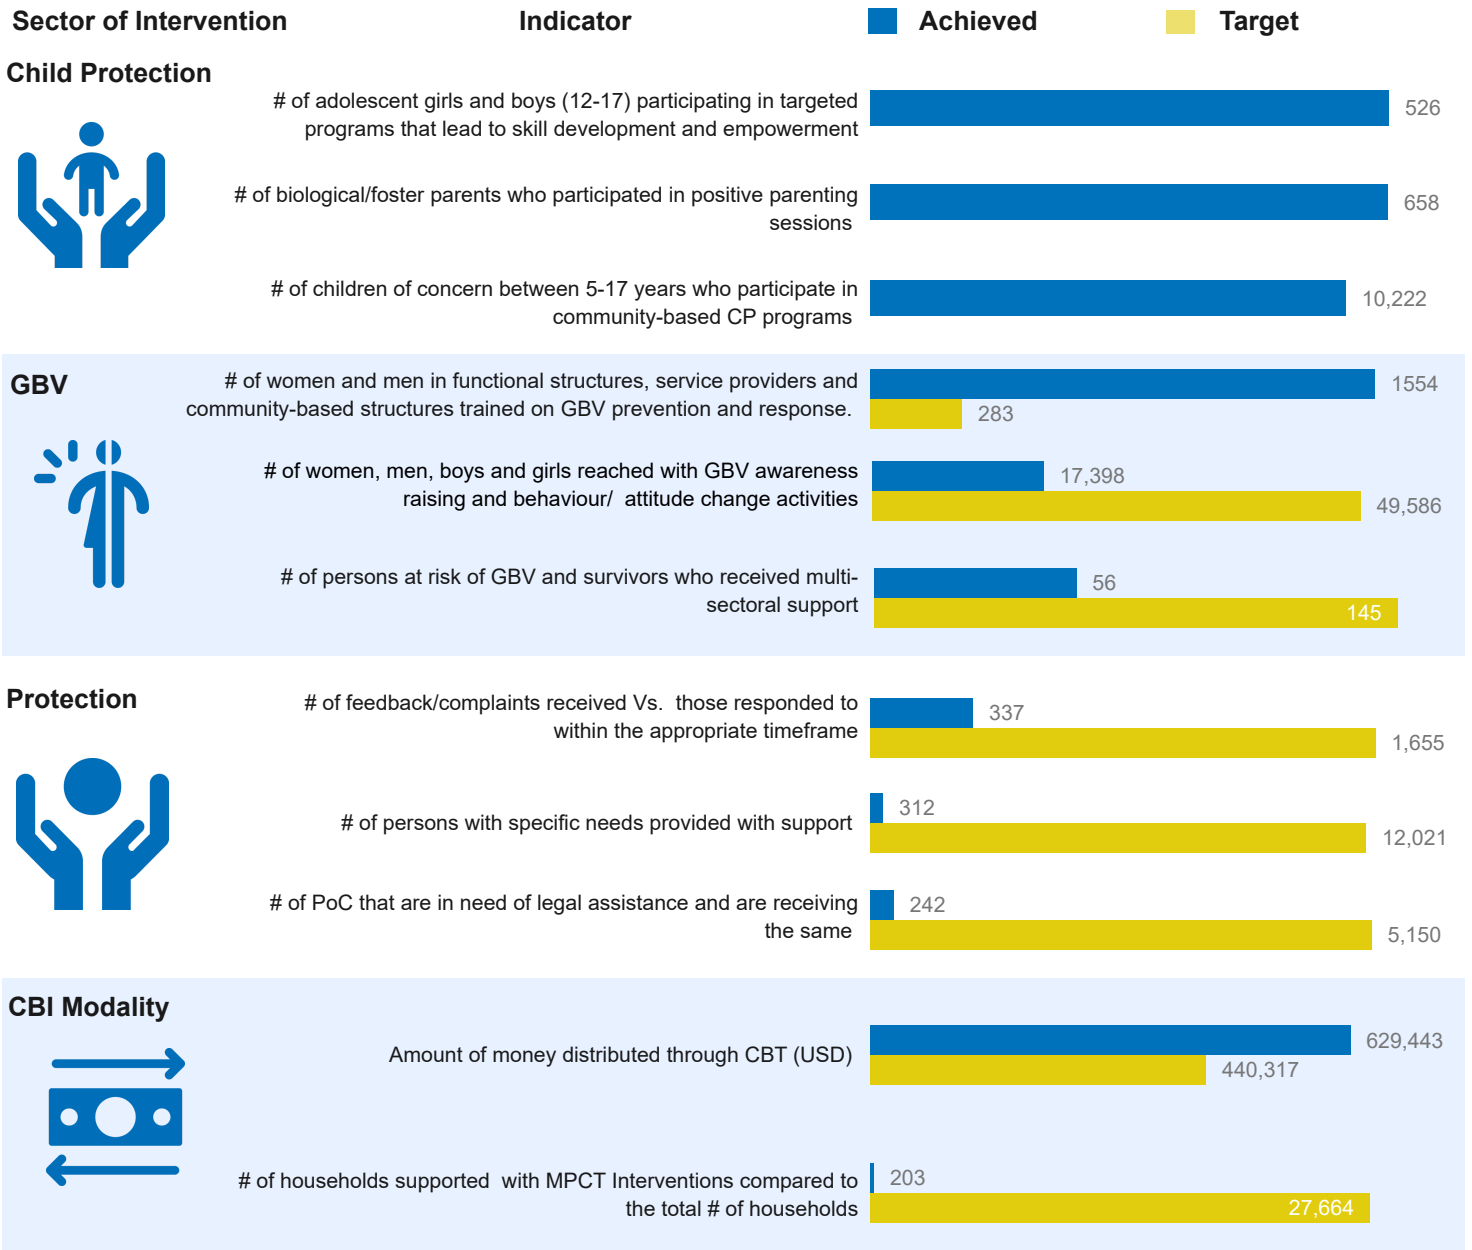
| Sector of Intervention | Indicator | Achieved | Target |
|---|---|---|---|
| Child Protection | # of adolescent girls and boys (12-17) participating in targeted programs that lead to skill development and empowerment | 526 | |
| | # of biological/foster parents who participated in positive parenting sessions | 658 | |
| | # of children of concern between 5-17 years who participate in community-based CP programs | 10,222 | |
| GBV | # of women and men in functional structures, service providers and community-based structures trained on GBV prevention and response. | 1554 | 283 |
| | # of women, men, boys and girls reached with GBV awareness raising and behaviour/ attitude change activities | 17,398 | 49,586 |
| | # of persons at risk of GBV and survivors who received multi-sectoral support | 56 | 145 |
| Protection | # of feedback/complaints received Vs. those responded to within the appropriate timeframe | 337 | 1,655 |
| | # of persons with specific needs provided with support | 312 | 12,021 |
| | # of PoC that are in need of legal assistance and are receiving the same | 242 | 5,150 |
| CBI Modality | Amount of money distributed through CBT (USD) | 629,443 | 440,317 |
| | # of households supported with MPCT Interventions compared to the total # of households | 203 | 27,664 |